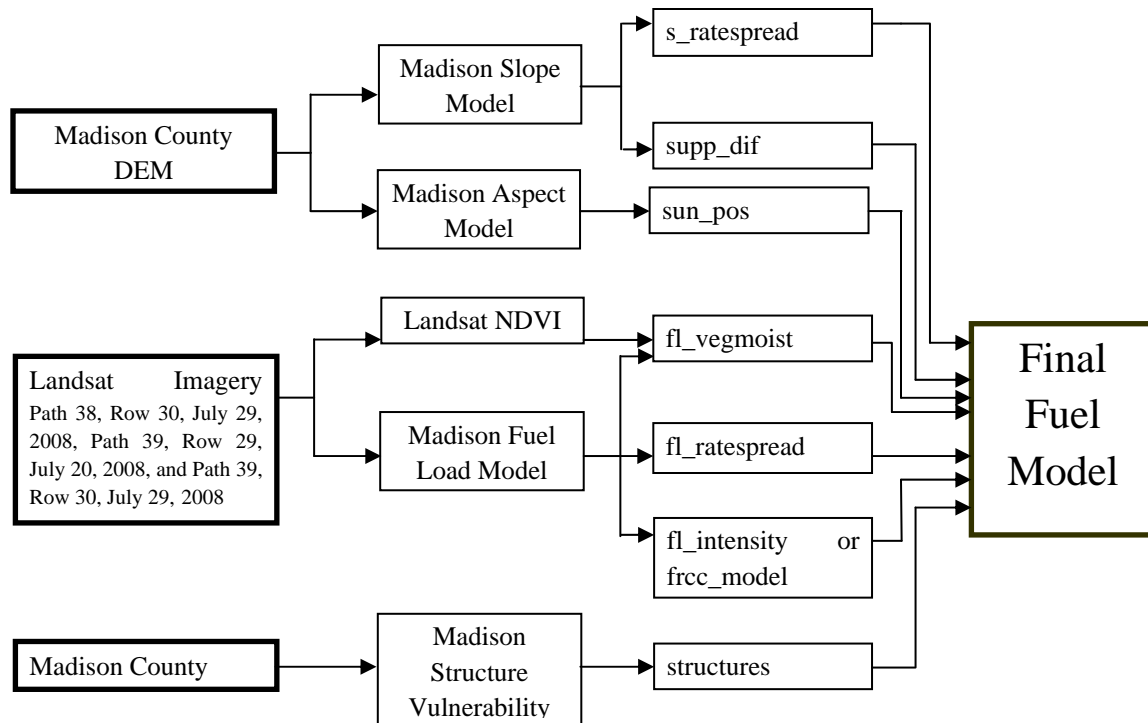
Madison County DEM

Madison Slope Model

Madison Aspect Model

s_ratespread

supp_dif

sun_pos

Landsat Imagery Path 38, Row 30, July 29, 2008, Path 39, Row 29, July 20, 2008, and Path 39, Row 30, July 29, 2008

Landsat NDVI

Madison Fuel Load Model

fl_vegmoist

fl_ratespread

fl_intensity or frcc_model

Final Fuel Model

Madison County

Madison Structure Vulnerability

structures